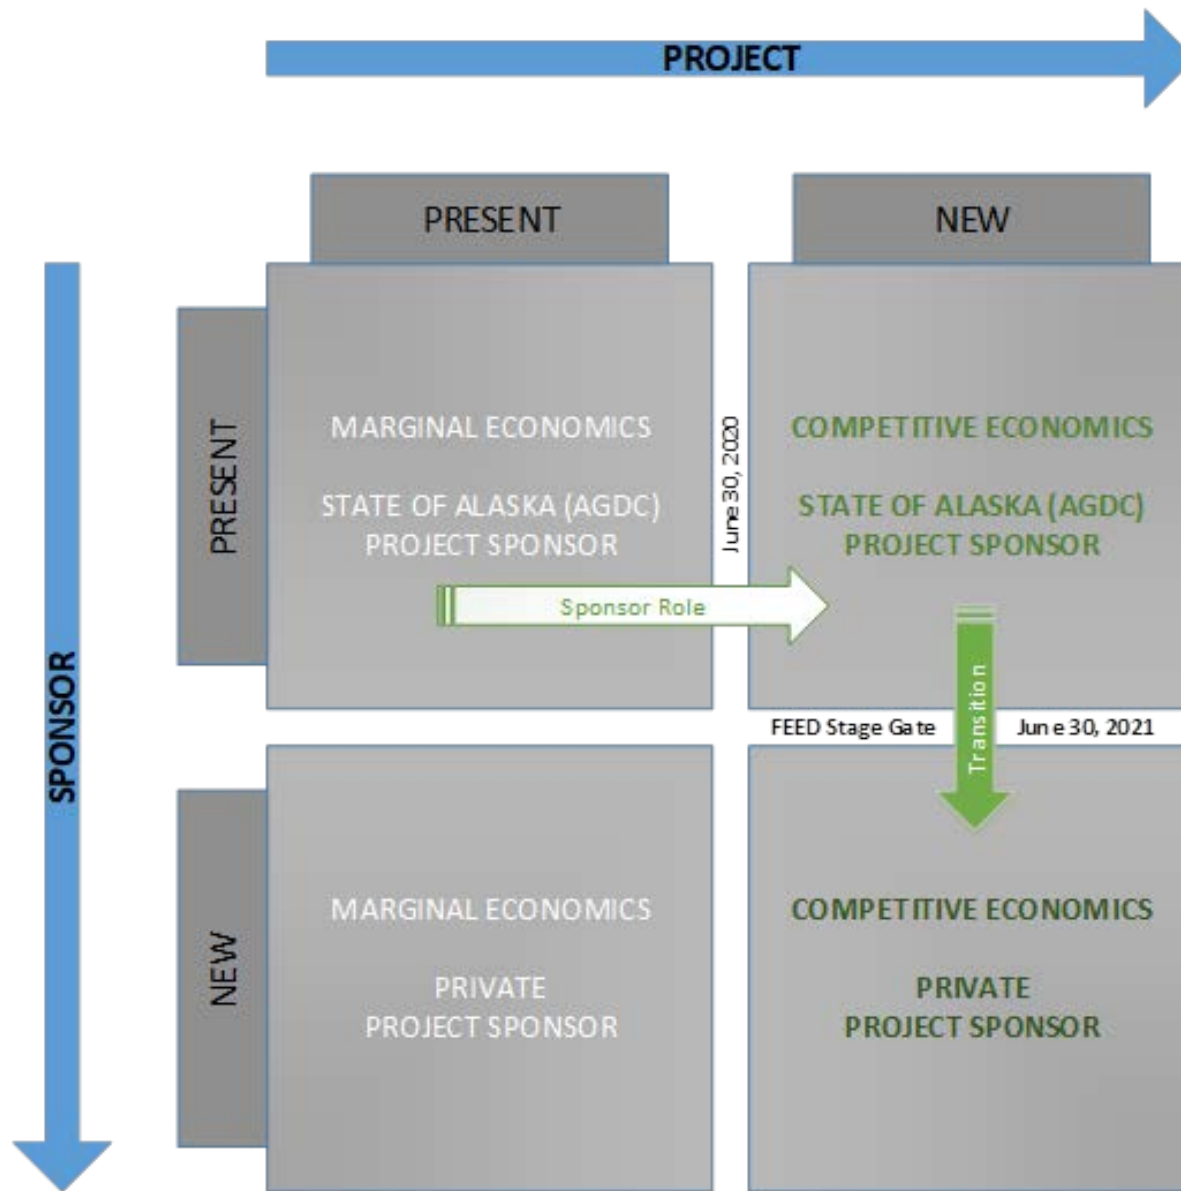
PROJECT

PRESENT

NEW

SPONSOR

PRESENT

MARGINAL ECONOMICS

STATE OF ALASKA (AGDC) PROJECT SPONSOR

June 30, 2020

COMPETITIVE ECONOMICS

STATE OF ALASKA (AGDC) PROJECT SPONSOR

Sponsor Role

Transition

FEED Stage Gate

June 30, 2021

NEW

MARGINAL ECONOMICS

PRIVATE PROJECT SPONSOR

COMPETITIVE ECONOMICS

PRIVATE PROJECT SPONSOR